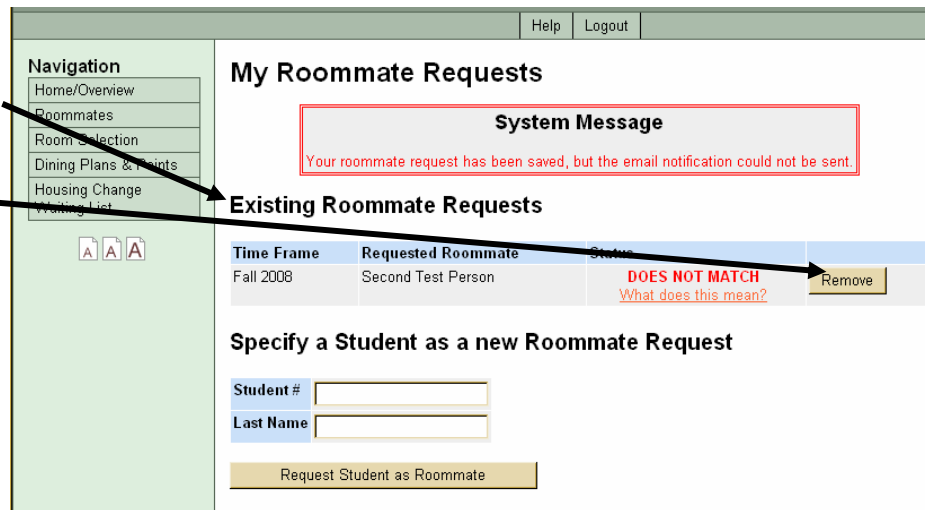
Help | Logout

Navigation
Home/Overview
Roommates
Room Selection
Dining Plans & Points
Housing Change Waiting List

A A A

My Roommate Requests

System Message
Your roommate request has been saved, but the email notification could not be sent.

Existing Roommate Requests

| Time Frame | Requested Roommate | Status | |
|---|---|---|---|
| Fall 2008 | Second Test Person | DOES NOT MATCH What does this mean? | Remove |

Specify a Student as a new Roommate Request

Student #
Last Name

Request Student as Roommate